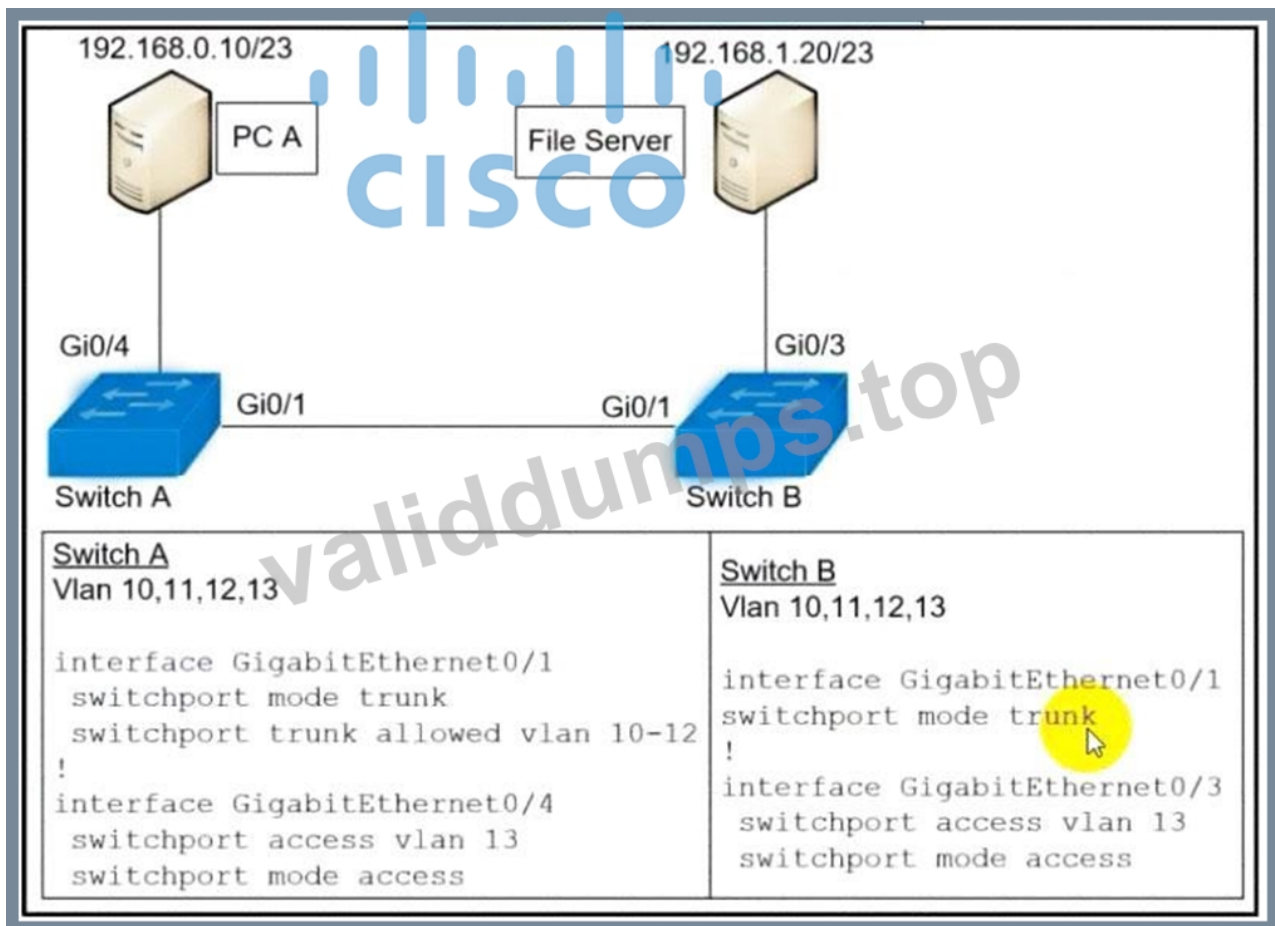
192.168.0.10/23

PC A

CISCO

File Server

192.168.1.20/23

Gi0/4

Gi0/3

Gi0/1

Gi0/1

validdumps.top

Switch A

Switch B

| Switch A<br>Vlan 10,11,12,13<br><br>interface GigabitEthernet0/1<br>switchport mode trunk<br>switchport trunk allowed vlan 10-12<br>!<br>interface GigabitEthernet0/4<br>switchport access vlan 13<br>switchport mode access | Switch B<br>Vlan 10,11,12,13<br><br>interface GigabitEthernet0/1<br>switchport mode trunk<br>!<br>interface GigabitEthernet0/3<br>switchport access vlan 13<br>switchport mode access |
|---|---|